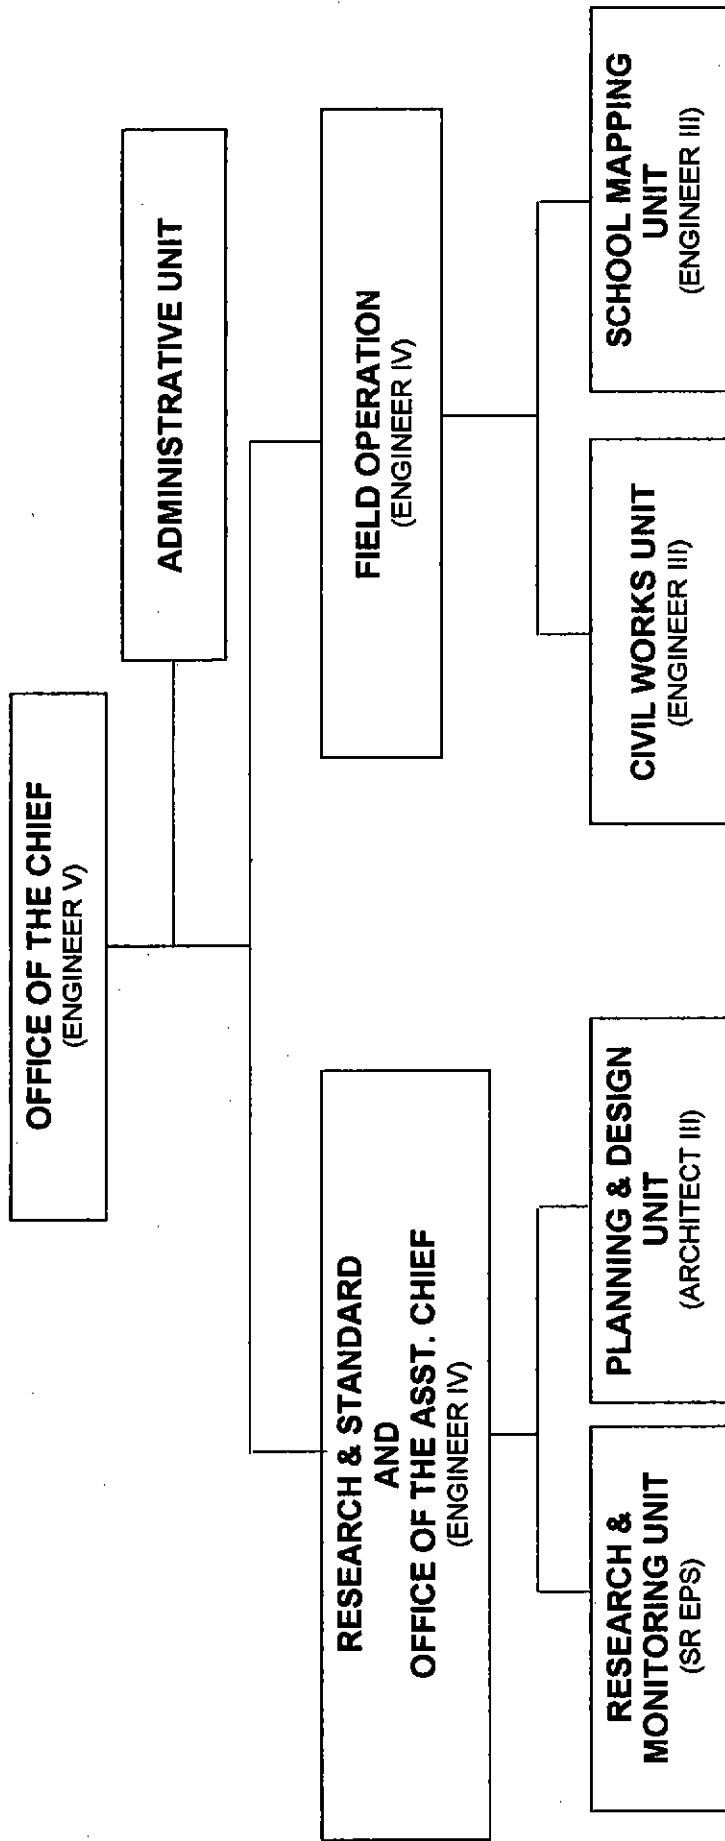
OFFICE OF THE CHIEF
(ENGINEER V)

ADMINISTRATIVE UNIT

RESEARCH & STANDARD
AND
OFFICE OF THE ASST. CHIEF
(ENGINEER IV)

FIELD OPERATION
(ENGINEER IV)

RESEARCH & MONITORING UNIT
(SR EPS)

PLANNING & DESIGN UNIT
(ARCHITECT III)

CIVIL WORKS UNIT
(ENGINEER III)

SCHOOL MAPPING UNIT
(ENGINEER III)